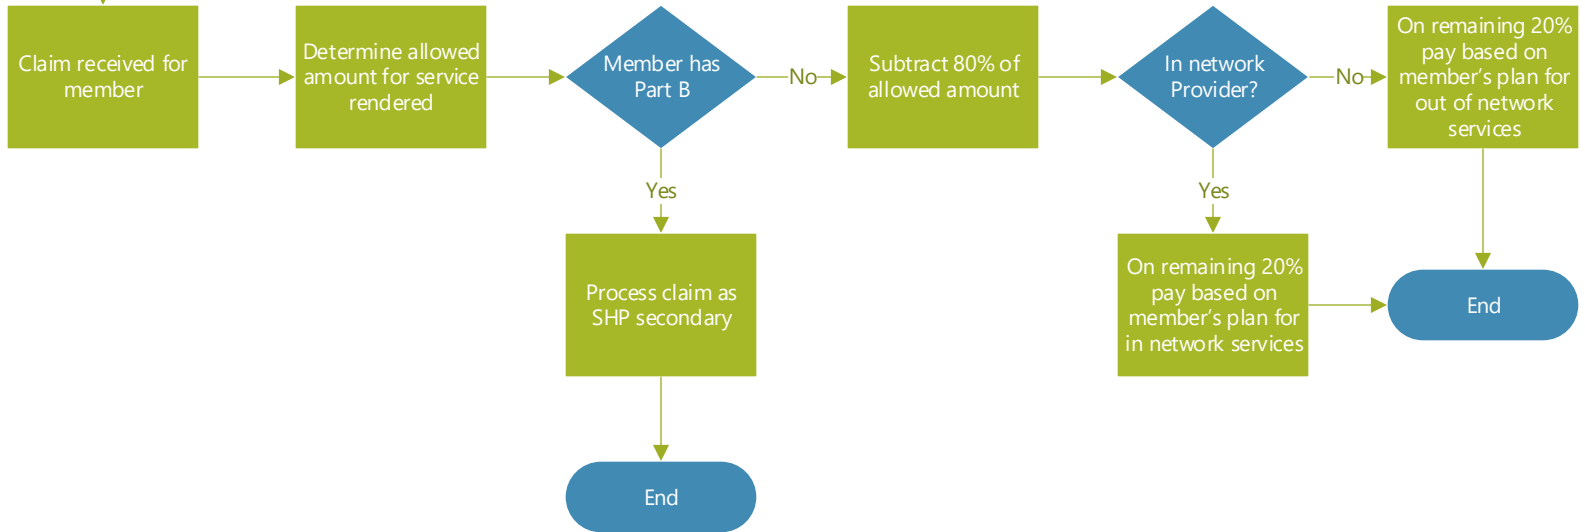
Claim received for member

Determine allowed amount for service rendered

Member has Part B

No

Yes

Process claim as SHP secondary

End

Subtract 80% of allowed amount

In network Provider?

No

Yes

On remaining 20% pay based on member's plan for out of network services

On remaining 20% pay based on member's plan for in network services

End